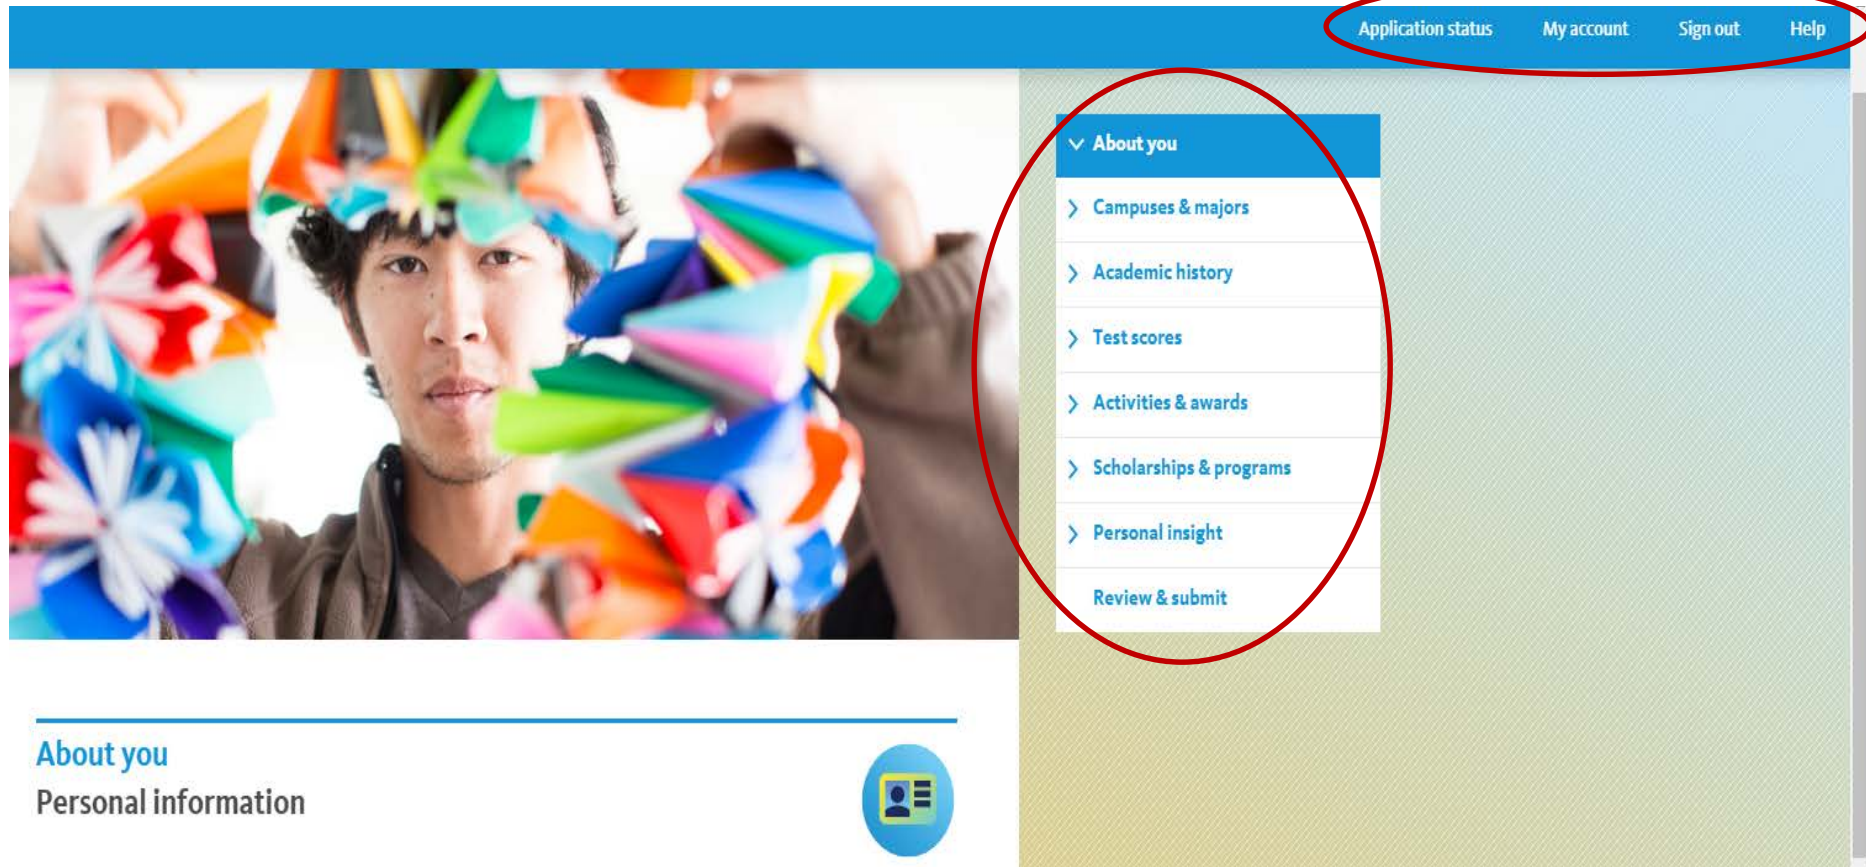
Application status My account Sign out Help

About you

Campuses & majors

Academic history

Test scores

Activities & awards

Scholarships & programs

Personal insight

Review & submit

About you

Personal information